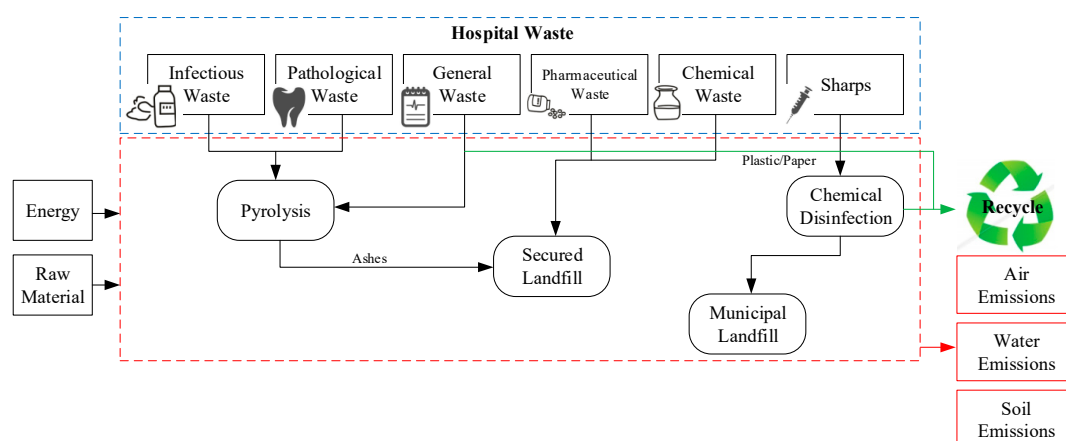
Hospital Waste

Infectious Waste

Pathological Waste

General Waste

Pharmaceutical Waste

Chemical Waste

Sharps

Plastic/Paper

Energy

Raw Material

Pyrolysis

Ashes

Secured Landfill

Chemical Disinfection

Municipal Landfill

Recycle

Air Emissions

Water Emissions

Soil Emissions